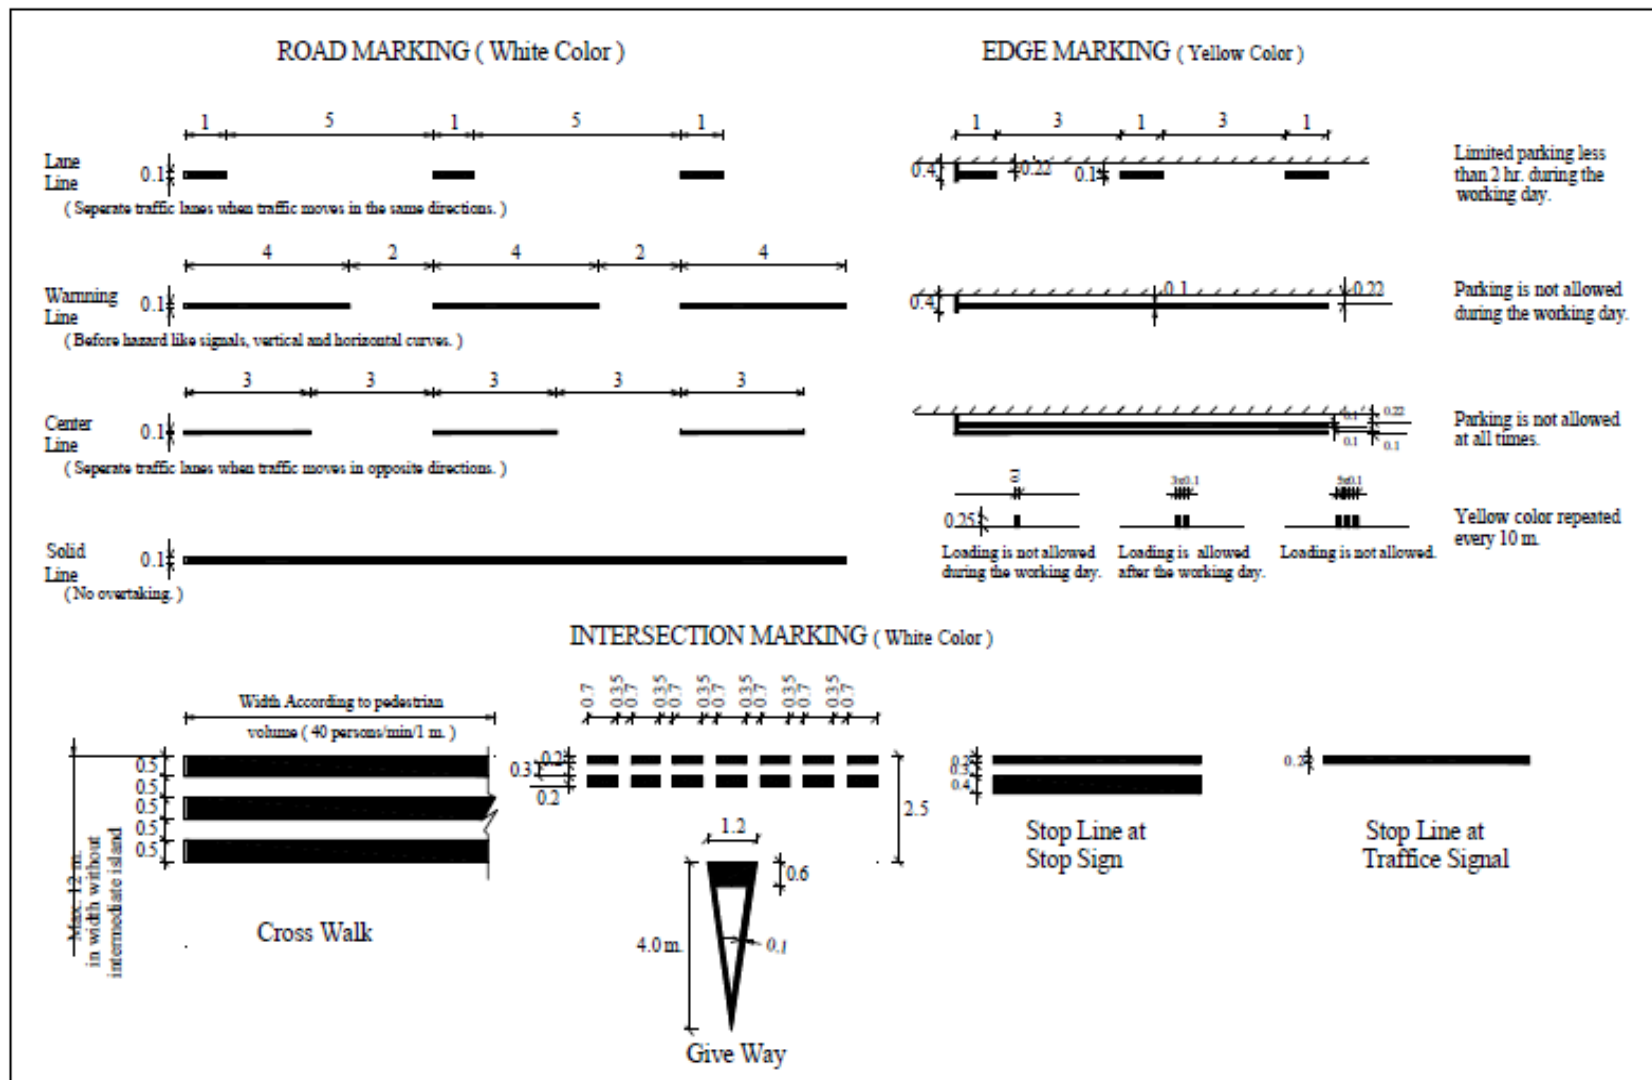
ROAD MARKING ( White Color )

1 5 1 5 1

Lane Line 0.1

( Seperate traffic lanes when traffic moves in the same directions. )

4 2 4 2 4

Warnning Line 0.1

( Before hazard like signals, vertical and horizontal curves. )

3 3 3 3 3

Center Line 0.1

( Seperate traffic lanes when traffic moves in opposite directions. )

Solid Line 0.1

(No overtaking.)

EDGE MARKING ( Yellow Color )

1 3 1 3 1

0.4 0.22 0.1

Limited parking less than 2 hr. during the working day.

0.4 0.1 0.22

Parking is not allowed during the working day.

0.1 0.22 0.1 0.1

Parking is not allowed at all times.

0.1 3x0.1 5x0.1

0.25

Loading is not allowed during the working day.

Loading is allowed after the working day.

Loading is not allowed.

Yellow color repeated every 10 m.

INTERSECTION MARKING ( White Color )

Width According to pedestrian volume ( 40 persons/min/1 m. )

0.5 0.5 0.5 0.5 0.5

Max. 12 m. in width without intermediate island

Cross Walk

0.7 0.35 0.7 0.35 0.7 0.35 0.7 0.35 0.7 0.35 0.7 0.35 0.7

0.3 0.2 0.2

2.5

1.2

0.6

4.0 m.

0.1

Give Way

0.3 0.3 0.4

Stop Line at Stop Sign

0.3

Stop Line at Traffice Signal